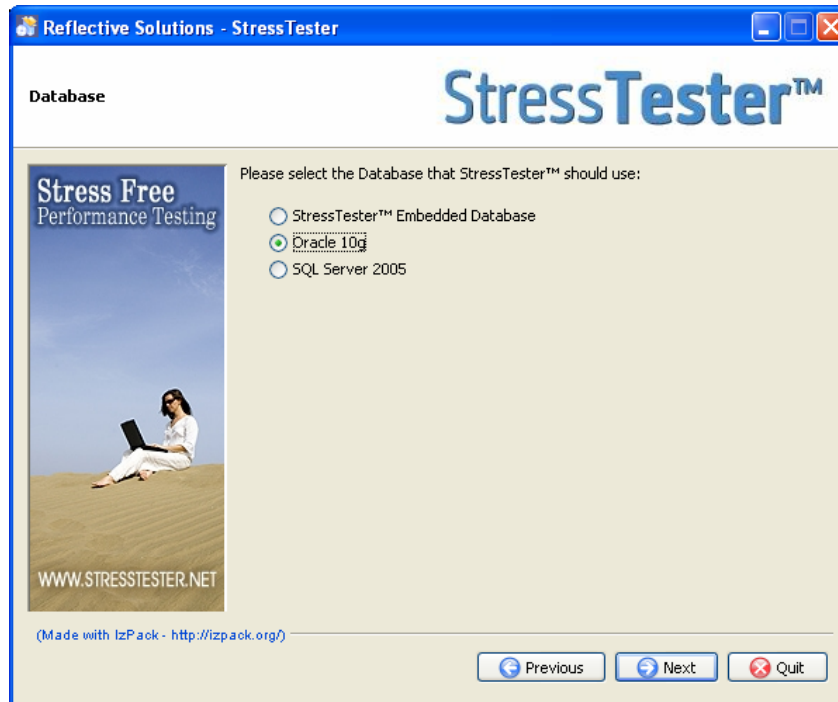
Reflective Solutions - StressTester

Database

StressTester™

Stress Free
Performance Testing

WWW.STRESSTESTER.NET

Please select the Database that StressTester™ should use:

StressTester™ Embedded Database
Oracle 10g
SQL Server 2005

(Made with IzPack - http://izpack.org/)

Previous
Next
Quit